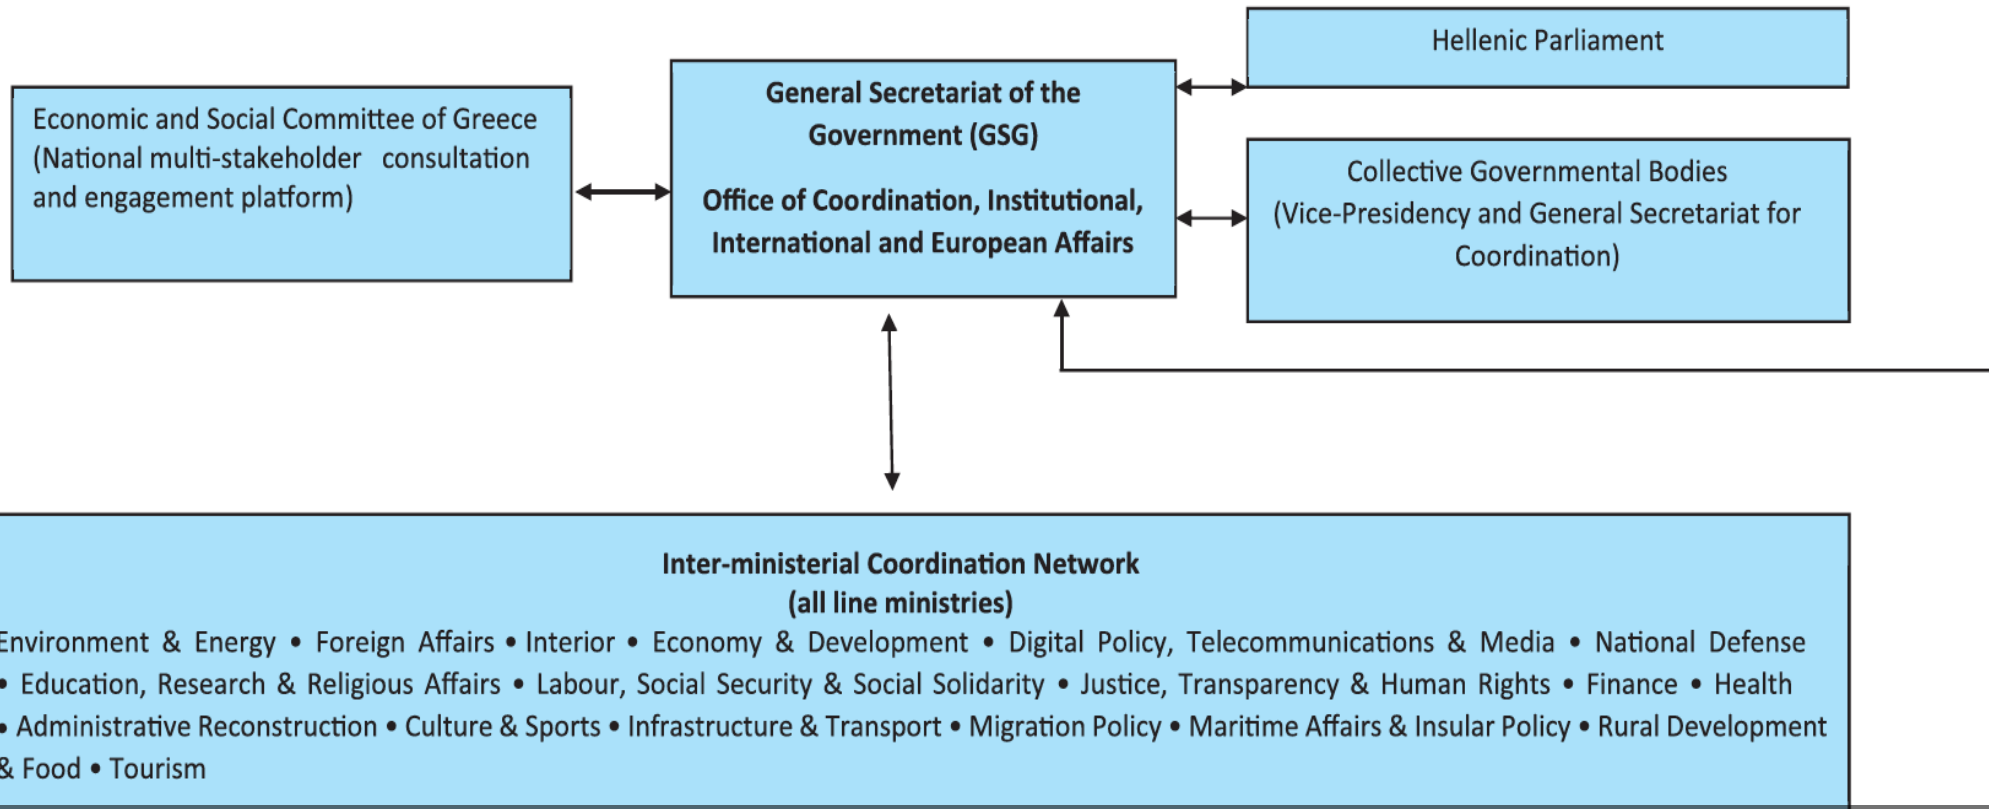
Hellenic Parliament

Economic and Social Committee of Greece (National multi-stakeholder consultation and engagement platform)

General Secretariat of the Government (GSG)

Office of Coordination, Institutional, International and European Affairs

Collective Governmental Bodies (Vice-Presidency and General Secretariat for Coordination)

Inter-ministerial Coordination Network (all line ministries)

Environment & Energy • Foreign Affairs • Interior • Economy & Development • Digital Policy, Telecommunications & Media • National Defense • Education, Research & Religious Affairs • Labour, Social Security & Social Solidarity • Justice, Transparency & Human Rights • Finance • Health • Administrative Reconstruction • Culture & Sports • Infrastructure & Transport • Migration Policy • Maritime Affairs & Insular Policy • Rural Development & Food • Tourism